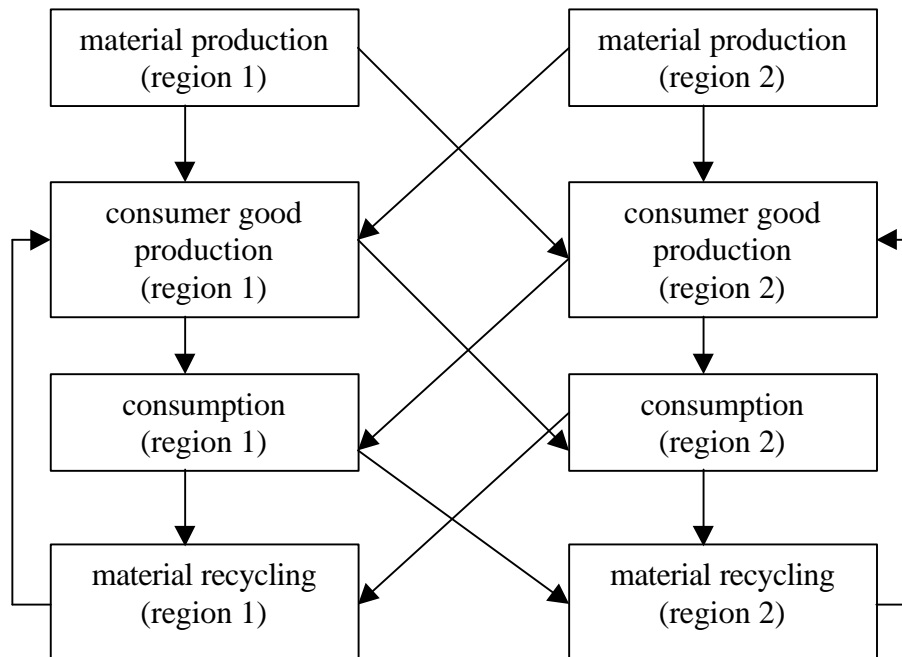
material production (region 1)

material production (region 2)

consumer good production (region 1)

consumer good production (region 2)

consumption (region 1)

consumption (region 2)

material recycling (region 1)

material recycling (region 2)